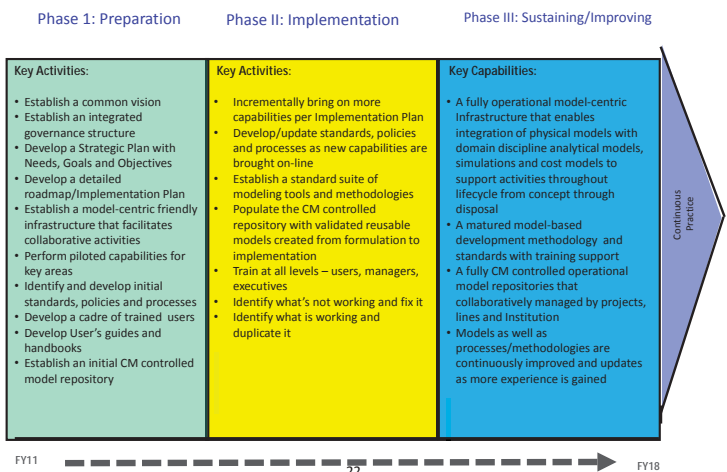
Phase 1: Preparation

Phase II: Implementation

Phase III: Sustaining/Improving

Key Activities:

- Establish a common vision
- Establish an integrated governance structure
- Develop a Strategic Plan with Needs, Goals and Objectives
- Develop a detailed roadmap/Implementation Plan
- Establish a model-centric friendly infrastructure that facilitates collaborative activities
- Perform piloted capabilities for key areas
- Identify and develop initial standards, policies and processes
- Develop a cadre of trained users
- Develop User's guides and handbooks
- Establish an initial CM controlled model repository

Key Activities:

- Incrementally bring on more capabilities per Implementation Plan
- Develop/update standards, policies and processes as new capabilities are brought on-line
- Establish a standard suite of modeling tools and methodologies
- Populate the CM controlled repository with validated reusable models created from formulation to implementation
- Train at all levels – users, managers, executives
- Identify what's not working and fix it
- Identify what is working and duplicate it

Key Capabilities:

- A fully operational model-centric Infrastructure that enables integration of physical models with domain discipline analytical models, simulations and cost models to support activities throughout lifecycle from concept through disposal
- A matured model-based development methodology and standards with training support
- A fully CM controlled operational model repositories that collaboratively managed by projects, lines and Institution
- Models as well as processes/methodologies are continuously improved and updates as more experience is gained

Continuous Practice

FY11

22

FY18